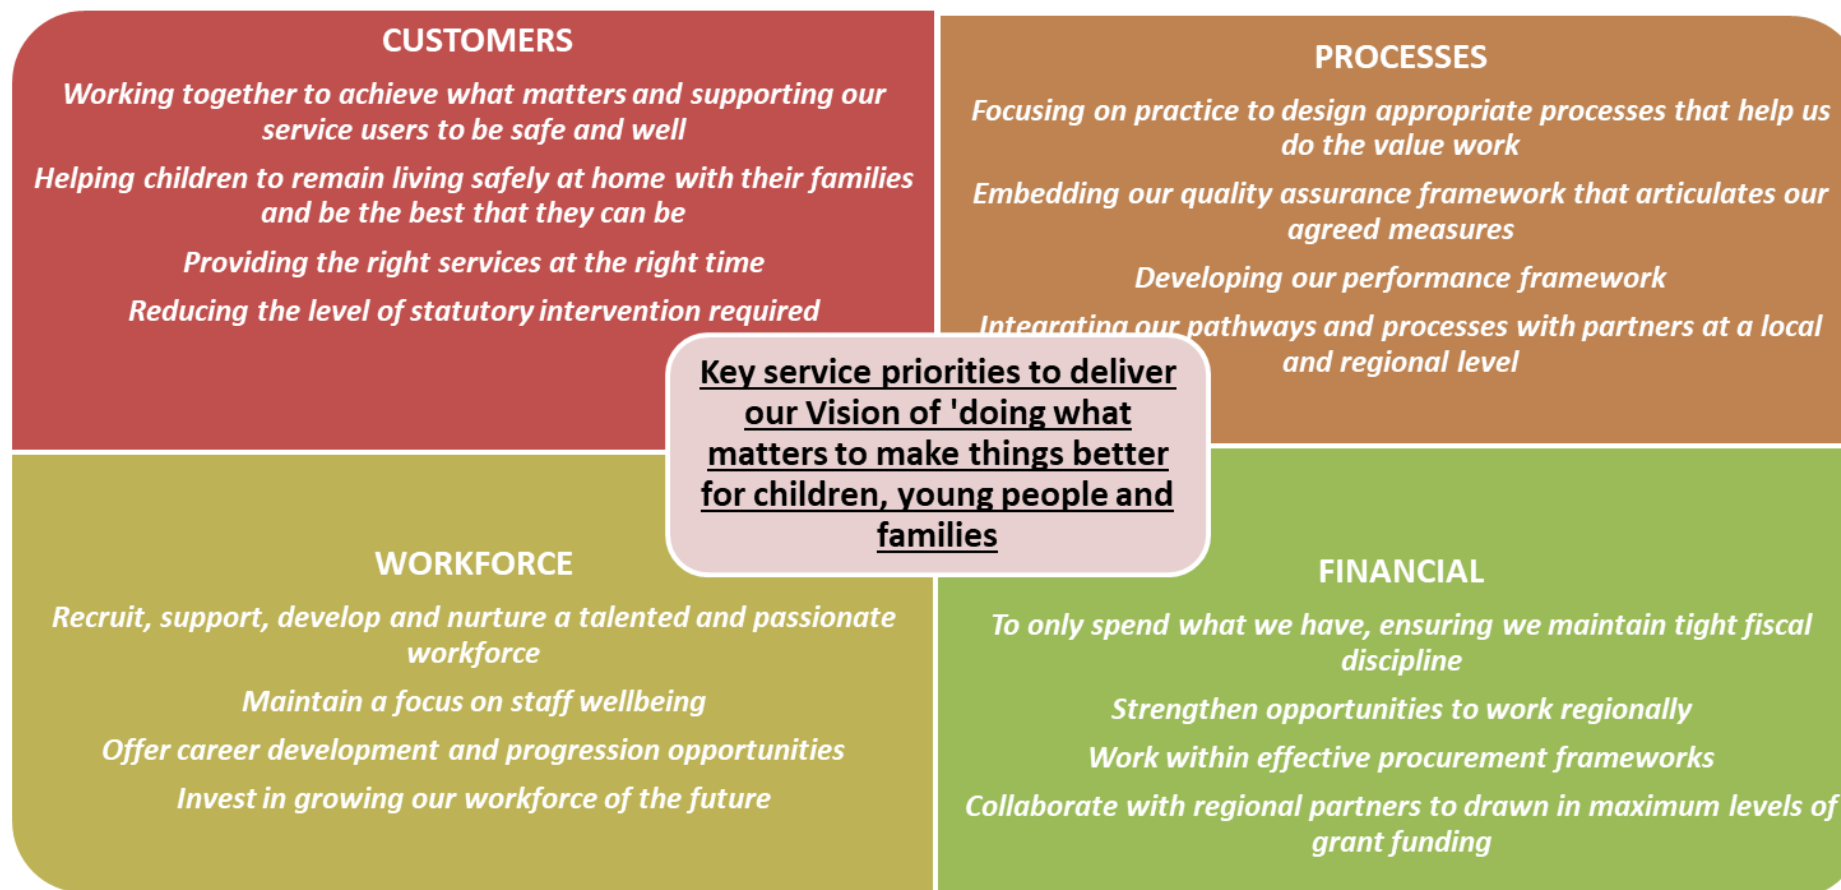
CUSTOMERS

Working together to achieve what matters and supporting our service users to be safe and well

Helping children to remain living safely at home with their families and be the best that they can be

Providing the right services at the right time

Reducing the level of statutory intervention required

PROCESSES

Focusing on practice to design appropriate processes that help us do the value work

Embedding our quality assurance framework that articulates our agreed measures

Developing our performance framework

Integrating our pathways and processes with partners at a local and regional level

Key service priorities to deliver our Vision of 'doing what matters to make things better for children, young people and families

WORKFORCE

Recruit, support, develop and nurture a talented and passionate workforce

Maintain a focus on staff wellbeing

Offer career development and progression opportunities

Invest in growing our workforce of the future

FINANCIAL

To only spend what we have, ensuring we maintain tight fiscal discipline

Strengthen opportunities to work regionally

Work within effective procurement frameworks

Collaborate with regional partners to drawn in maximum levels of grant funding